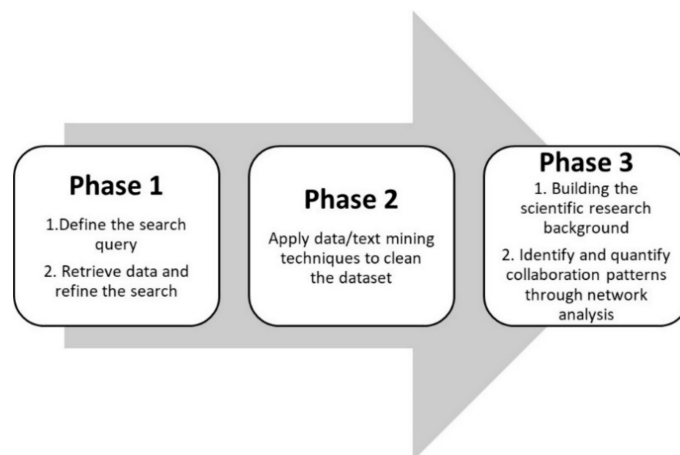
Phase 1

1.Define the search query

2. Retrieve data and refine the search

Phase 2

Apply data/text mining techniques to clean the dataset

Phase 3

1. Building the scientific research background

2. Identify and quantify collaboration patterns through network analysis